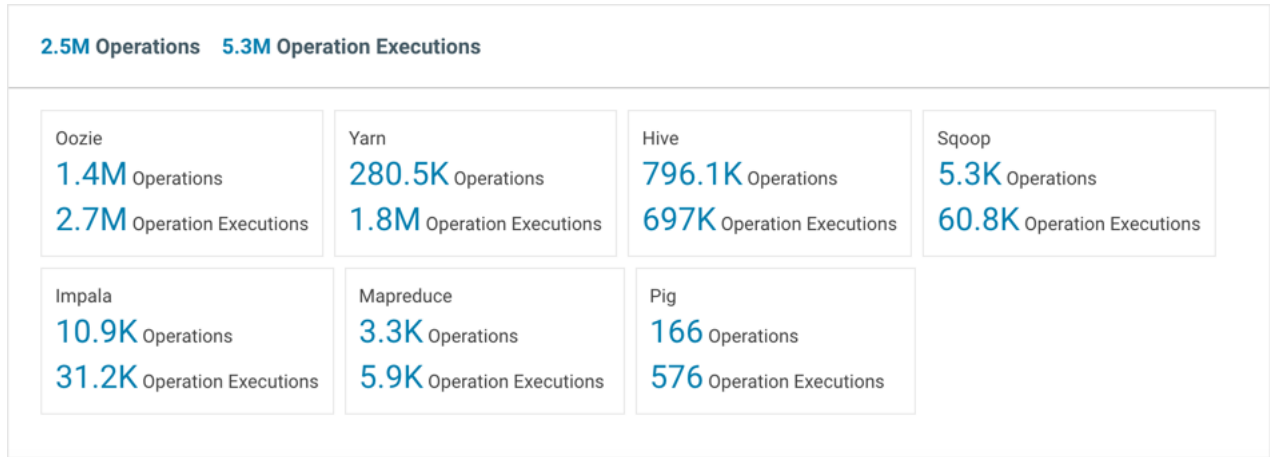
2.5M Operations 5.3M Operation Executions

Oozie
1.4M Operations
2.7M Operation Executions

Yarn
280.5K Operations
1.8M Operation Executions

Hive
796.1K Operations
697K Operation Executions

Sqoop
5.3K Operations
60.8K Operation Executions

Impala
10.9K Operations
31.2K Operation Executions

Mapreduce
3.3K Operations
5.9K Operation Executions

Pig
166 Operations
576 Operation Executions